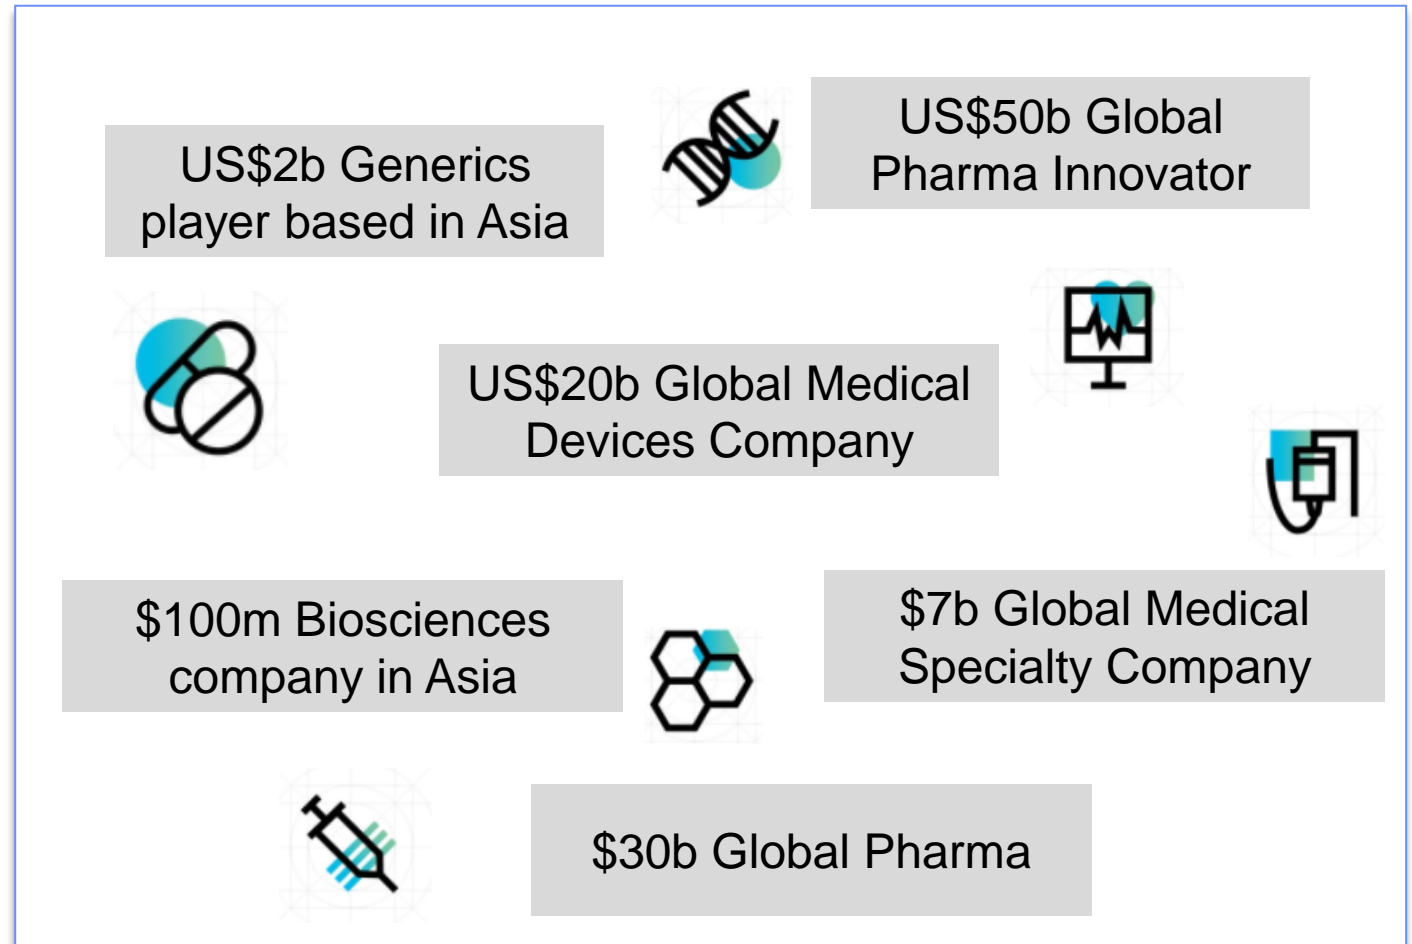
US$50b Global Pharma Innovator

US$2b Generics player based in Asia

US$20b Global Medical Devices Company

\$100m Biosciences company in Asia

\$7b Global Medical Specialty Company

\$30b Global Pharma